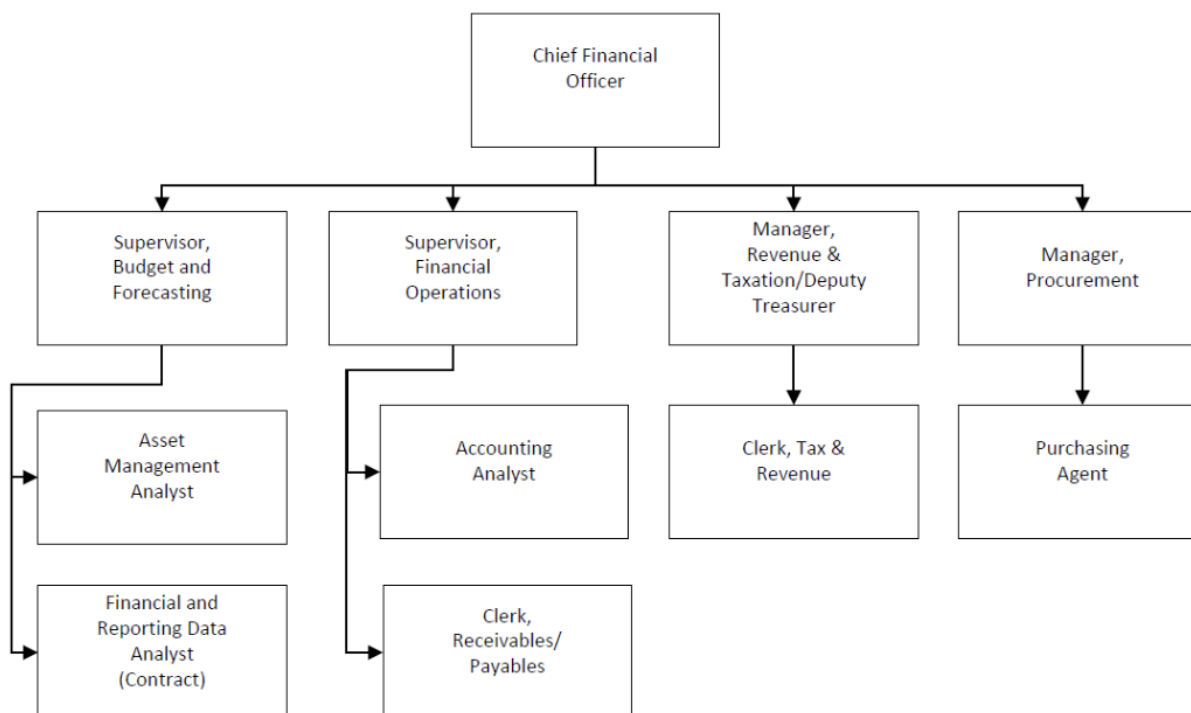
Chief Financial Officer

Supervisor, Budget and Forecasting

Supervisor, Financial Operations

Manager, Revenue & Taxation/Deputy Treasurer

Manager, Procurement

Asset Management Analyst

Financial and Reporting Data Analyst (Contract)

Accounting Analyst

Clerk, Receivables/ Payables

Clerk, Tax & Revenue

Purchasing Agent